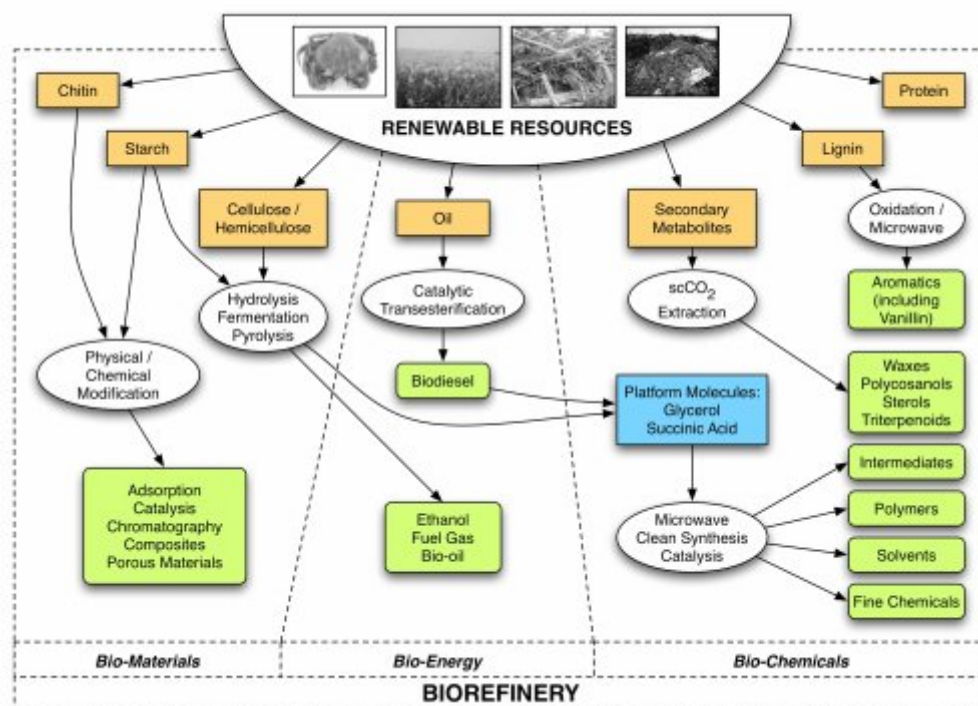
RENEWABLE RESOURCES

Chitin

Protein

Starch

Lignin

Cellulose / Hemicellulose

Oil

Secondary Metabolites

Oxidation / Microwave

Hydrolysis Fermentation Pyrolysis

Catalytic Transesterification

$scCO_2$ Extraction

Aromatics (including Vanillin)

Physical / Chemical Modification

Biodiesel

Platform Molecules: Glycerol Succinic Acid

Waxes Polycosanols Sterols Triterpenoids

Intermediates

Adsorption Catalysis Chromatography Composites Porous Materials

Ethanol Fuel Gas Bio-oil

Microwave Clean Synthesis Catalysis

Polymers

Solvents

Fine Chemicals

Bio-Materials

Bio-Energy

Bio-Chemicals

BIOREFINERY